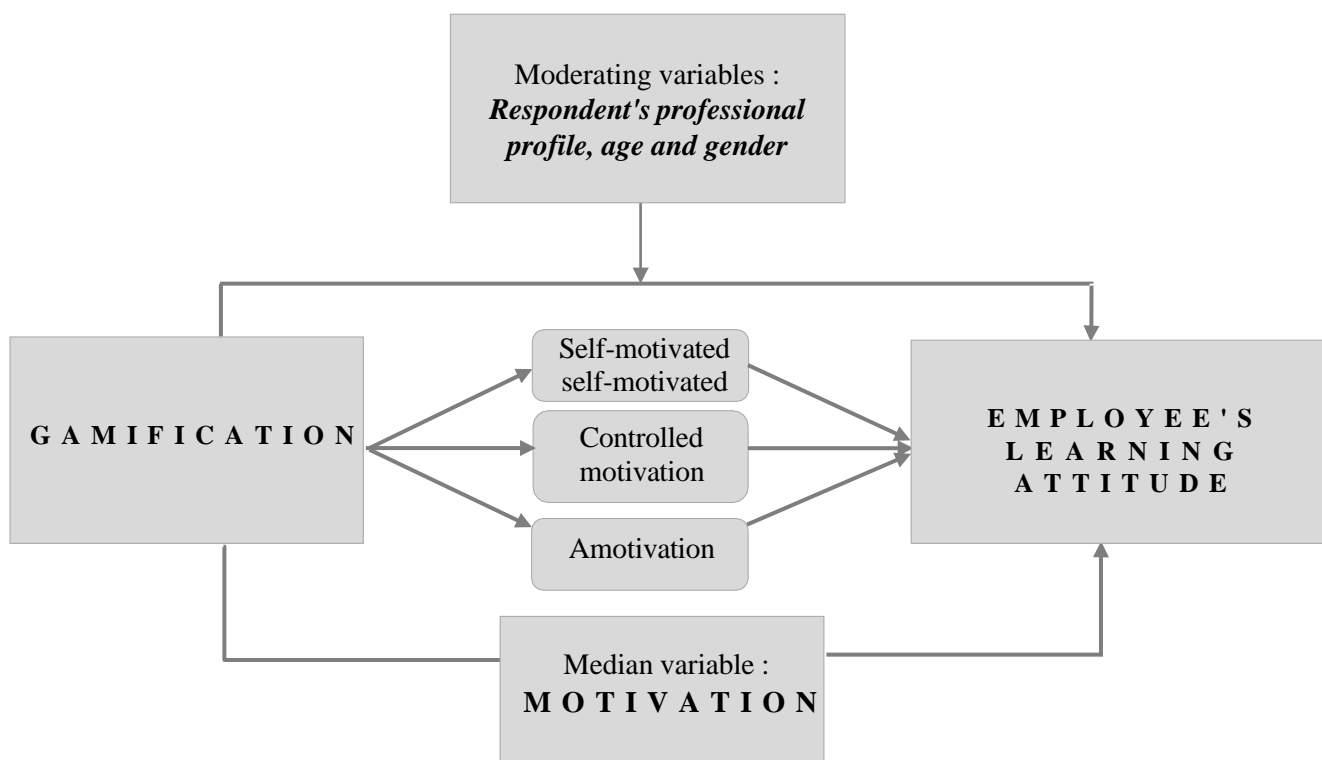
Moderating variables :
***Respondent's professional profile, age and gender***

GAMIFICATION

Self-motivated self-motivated

Controlled motivation

Amotivation

EMPLOYEE'S LEARNING ATTITUDE

Median variable :
MOTIVATION